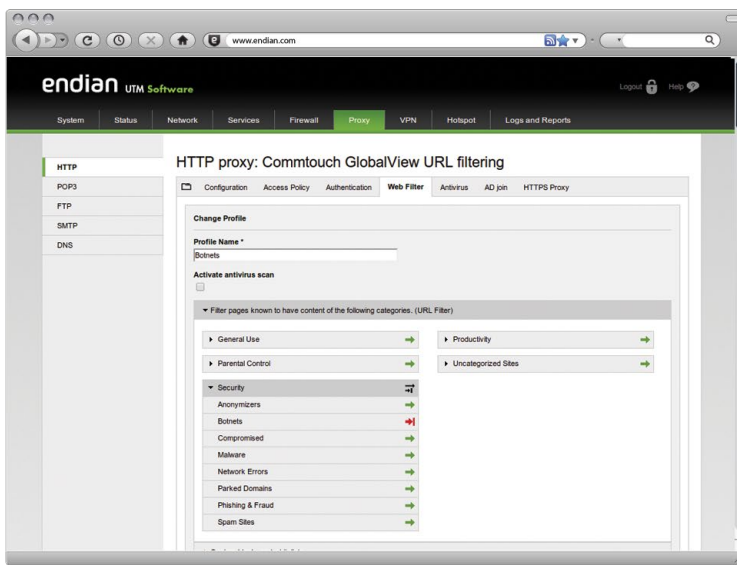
www.endian.com

endian UTM Software

Logout Help

System Status Network Services Firewall Proxy VPN Hotspot Logs and Reports

HTTP
POP3
FTP
SMTP
DNS

HTTP proxy: Commtouch GlobalView URL filtering

Configuration Access Policy Authentication Web Filter Antivirus AD join HTTPS Proxy

Change Profile

Profile Name *
Botnets

Activate antivirus scan

▾ Filter pages known to have content of the following categories. (URL Filter)

▸ General Use
▸ Parental Control
▾ Security
Anonymizers
Botnets
Compromised
Malware
Network Errors
Parked Domains
Phishing & Fraud
Spam Sites

▸ Productivity
▸ Uncategorized Sites